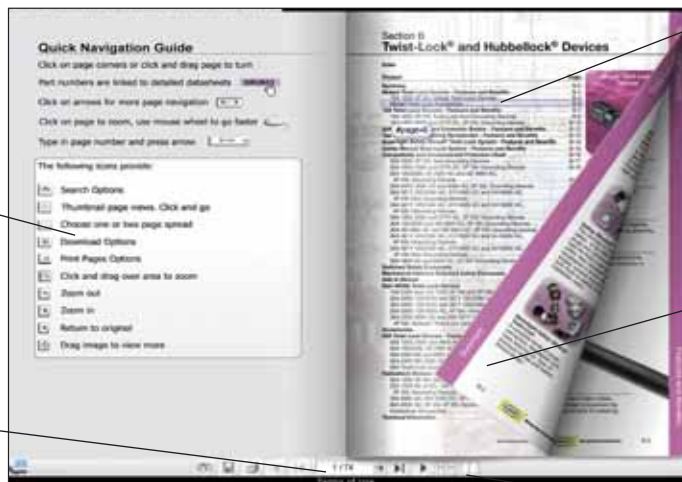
Quick Navigation Guide

Click on page corners or click and drag page to turn

Part numbers are linked to detailed datasheets

Click on arrows for more page navigation

Click on page to zoom, use mouse wheel to go faster

Type in page number and press arrow

The following icons provide:

Search Options

Thumbnail page views. Click and go

Choose one or two page spread

Download Options

Print Pages Options

Click and drag over area to zoom

Zoom out

Zoom in

Return to original

Drag image to view more

Section 6
Twist-Lock® and Hubbellock® Devices

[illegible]

1 / 74